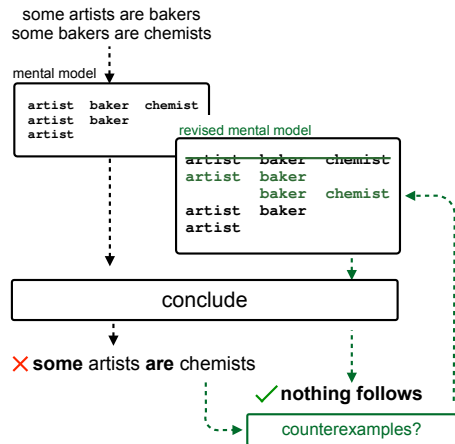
some artists are bakers
some bakers are chemists

mental model

artist baker chemist
artist baker
artist

revised mental model

~~artist baker chemist~~
artist baker
baker chemist
artist baker
artist

conclude

✕ **some** artists **are** chemists

✓ **nothing follows**

counterexamples?